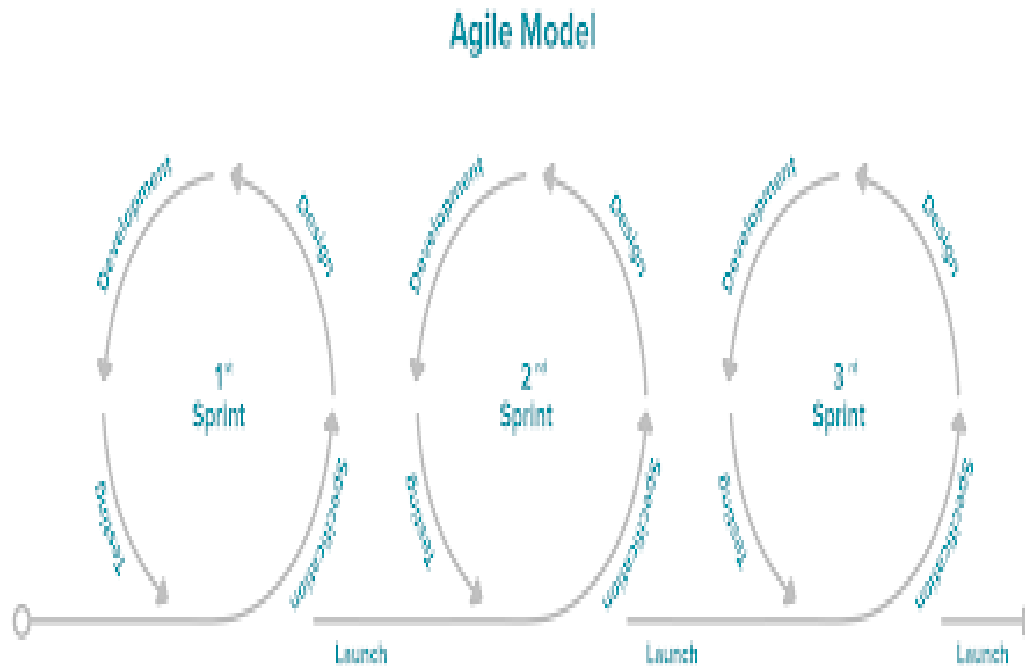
Agile Model

Development

Design

1st Sprint

Testing

Specifications

Development

Design

2nd Sprint

Testing

Specifications

Development

Design

3rd Sprint

Testing

Specifications

Launch

Launch

Launch